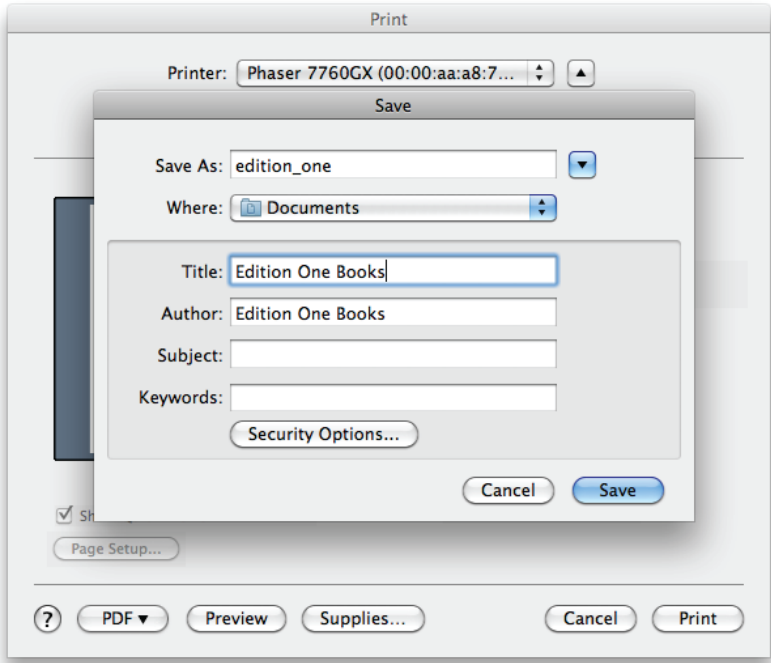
Print

Printer: Phaser 7760GX (00:00:aa:a8:7...

Save

Save As: edition_one

Where: Documents

Title: Edition One Books

Author: Edition One Books

Subject:

Keywords:

Security Options...

Cancel Save

Sh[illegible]

Page Setup...

? PDF ▾ Preview Supplies... Cancel Print